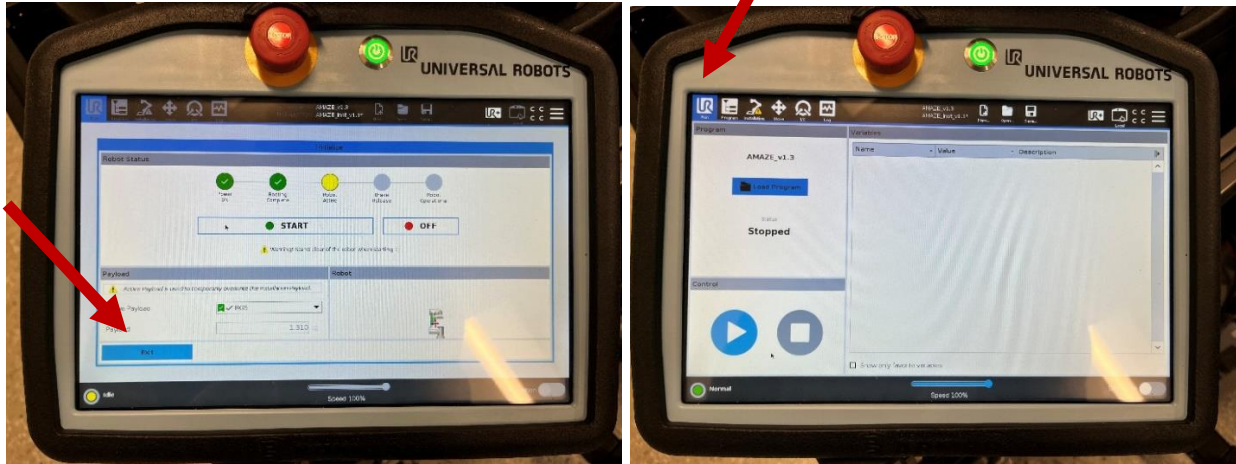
STOP

UNIVERSAL ROBOTS

AMAZE_v1.3
AMAZE_test_v1.1*

Initialize

Robot Status

Power on

Booting Complete

Robot Active

Brake Release

Robot Operational

START

OFF

Warning: Keep clear of the robot when starting

Payload

Active payload is used temporarily because the installation payload...

Payload

Payload 1.310

Exit

Robot

Idle

Speed 100%

UNIVERSAL ROBOTS

Run Program Installation Move I/O Log

AMAZE_v1.3
AMAZE_test_v1.1*

New... Open... Save...

Local

Program

AMAZE_v1.3

Load Program

Status

Stopped

Control

Variables

Name

Value

Description

Show only favorite variables

Normal

Speed 100%